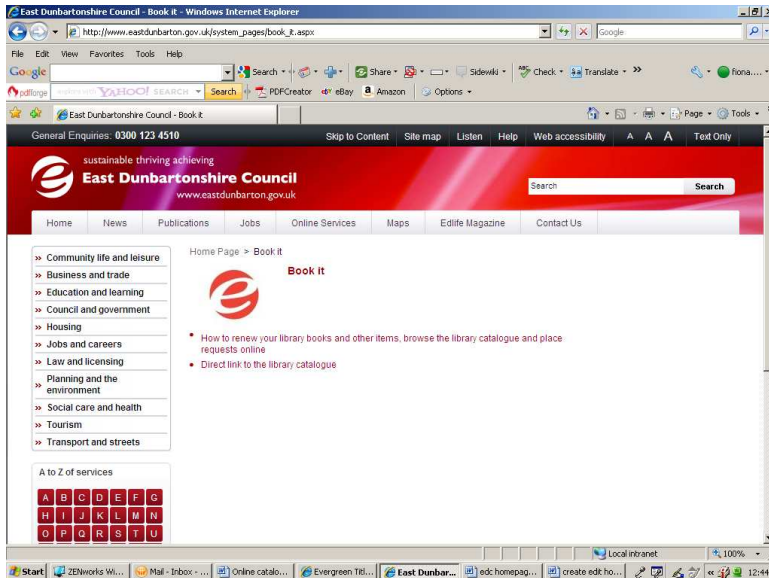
East Dunbartonshire Council - Book it - Windows Internet Explorer

http://www.eastdunbarton.gov.uk/system_pages/book_it.aspx

Google

File Edit View Favorites Tools Help

Google Search Share Sidewiki Check Translate » fiona....

pdfforge YAHOO! SEARCH Search PDFCreator eBay Amazon Options

East Dunbartonshire Council - Book it

Page Tools

General Enquiries: 0300 123 4510

Skip to Content Site map Listen Help Web accessibility A A A Text Only

sustainable thriving achieving

East Dunbartonshire Council

www.eastdunbarton.gov.uk

Search Search

Home News Publications Jobs Online Services Maps Edlife Magazine Contact Us

» Community life and leisure
» Business and trade
» Education and learning
» Council and government
» Housing
» Jobs and careers
» Law and licensing
» Planning and the environment
» Social care and health
» Tourism
» Transport and streets

A to Z of services

| A | B | C | D | E | F | G |
|---|---|---|---|---|---|---|
| H | I | J | K | L | M | N |
| O | P | Q | R | S | T | U |

Home Page > Book it

Book it

• How to renew your library books and other items, browse the library catalogue and place requests online
• Direct link to the library catalogue

Local intranet 100%

Start ZENworks Wi... Mail - Inbox - ... Online catalo... Evergreen Titl... East Dunbar... edc homepag... create edit ho... 12:44